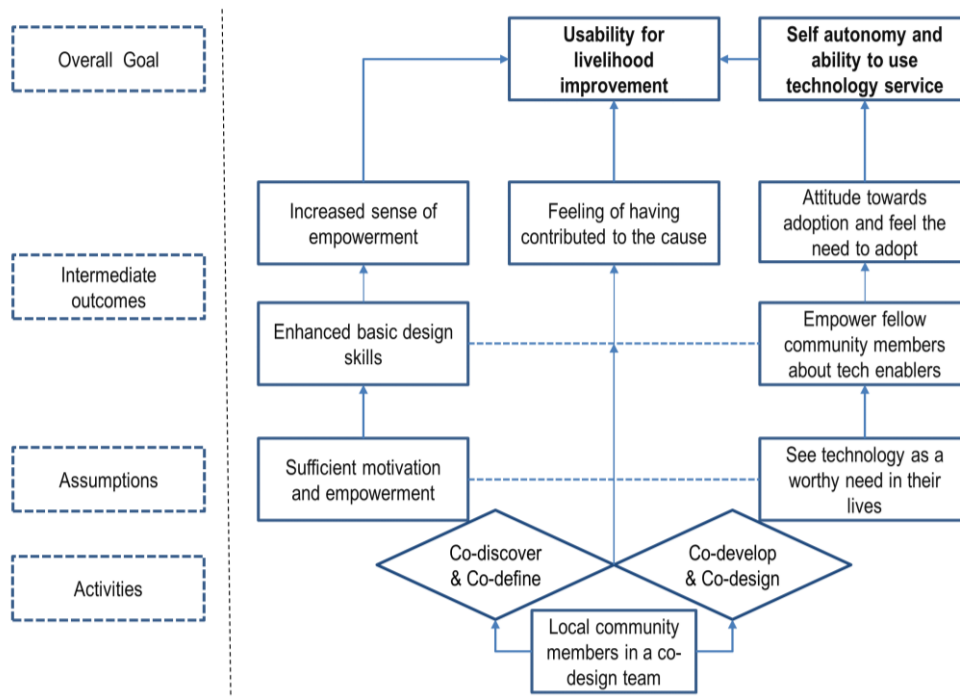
Overall Goal

Usability for livelihood improvement

Self autonomy and ability to use technology service

Intermediate outcomes

Increased sense of empowerment

Feeling of having contributed to the cause

Attitude towards adoption and feel the need to adopt

Enhanced basic design skills

Empower fellow community members about tech enablers

Assumptions

Sufficient motivation and empowerment

See technology as a worthy need in their lives

Activities

Co-discover & Co-define

Co-develop & Co-design

Local community members in a co-design team